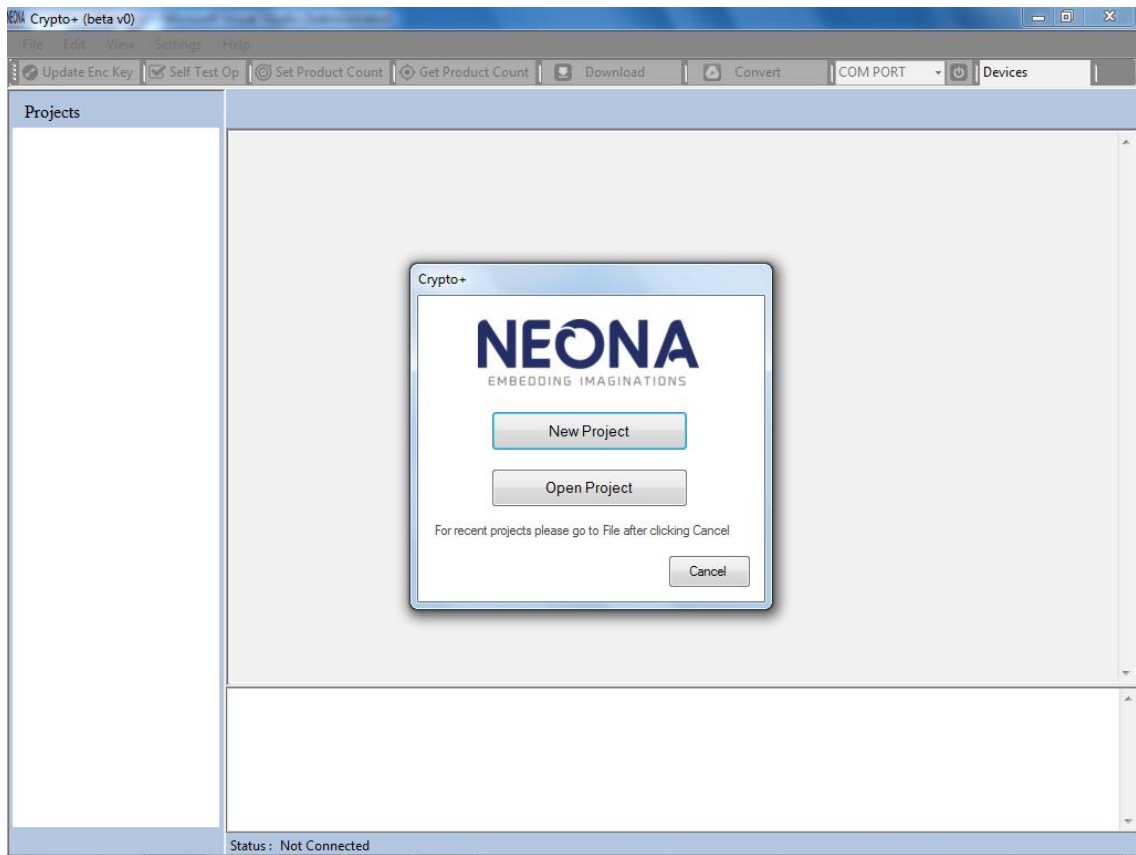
NEONA Crypto+ (beta v0) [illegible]

File Edit View Settings Help

Update Enc Key | Self Test Op | Set Product Count | Get Product Count | Download | Convert | COM PORT | Devices

Projects

Crypto+

NEONA
EMBEDDING IMAGINATIONS

New Project

Open Project

For recent projects please go to File after clicking Cancel

Cancel

Status : Not Connected